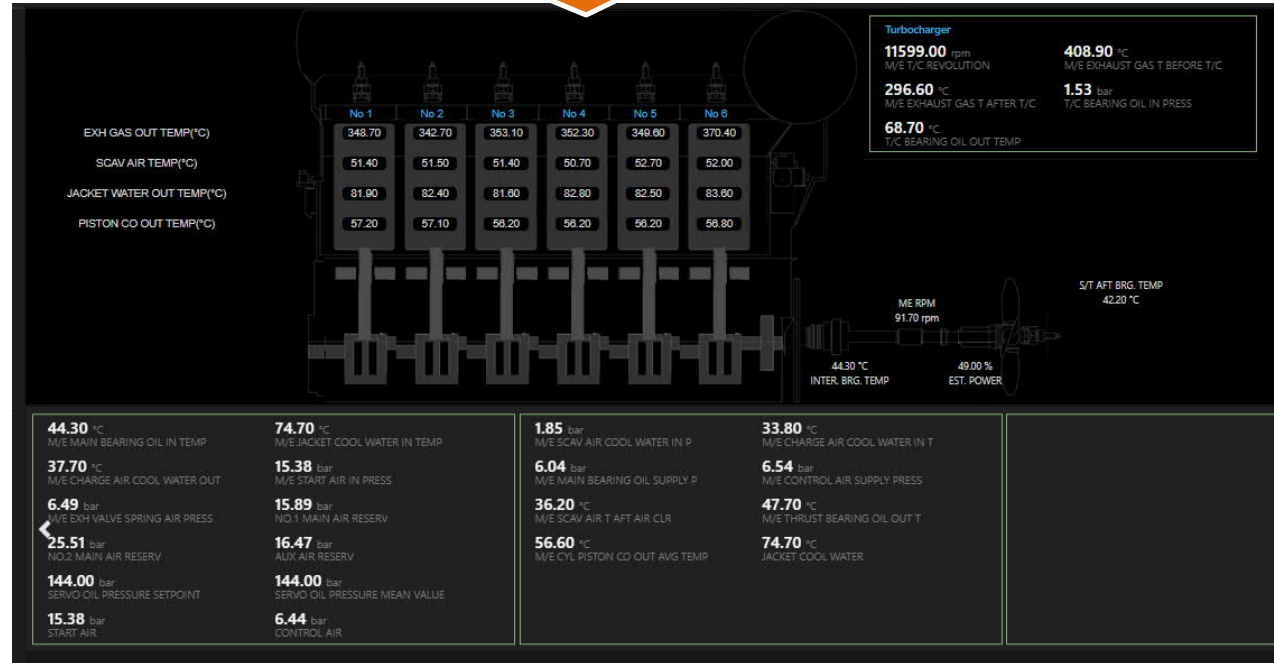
| | No 1 | No 2 | No 3 | No 4 | No 5 | No 6 |
|---|---|---|---|---|---|---|
| EXH GAS OUT TEMP(°C) | 348.70 | 342.70 | 353.10 | 352.30 | 349.60 | 370.40 |
| SCAV AIR TEMP(°C) | 51.40 | 51.50 | 51.40 | 50.70 | 52.70 | 52.00 |
| JACKET WATER OUT TEMP(°C) | 81.90 | 82.40 | 81.60 | 82.80 | 82.50 | 83.60 |
| PISTON CO OUT TEMP(°C) | 57.20 | 57.10 | 56.20 | 56.20 | 56.20 | 56.80 |

Turbocharger

11599.00 rpm
M/E T/C REVOLUTION

408.90 °C
M/E EXHAUST GAS T BEFORE T/C

296.60 °C
M/E EXHAUST GAS T AFTER T/C

1.53 bar
T/C BEARING OIL IN PRESS

68.70 °C
T/C BEARING OIL OUT TEMP

S/T AFT BRG. TEMP
42.20 °C

ME RPM
91.70 rpm

44.30 °C
INTER. BRG. TEMP

49.00 %
EST. POWER

44.30 °C
M/E MAIN BEARING OIL IN TEMP

74.70 °C
M/E JACKET COOL WATER IN TEMP

37.70 °C
M/E CHARGE AIR COOL WATER OUT

15.38 bar
M/E START AIR IN PRESS

6.49 bar
M/E EXH VALVE SPRING AIR PRESS

15.89 bar
NO.1 MAIN AIR RESERV

25.51 bar
NO.2 MAIN AIR RESERV

16.47 bar
AUX AIR RESERV

144.00 bar
SERVO OIL PRESSURE SETPOINT

144.00 bar
SERVO OIL PRESSURE MEAN VALUE

15.38 bar
START AIR

6.44 bar
CONTROL AIR

1.85 bar
M/E SCAV AIR COOL WATER IN P

33.80 °C
M/E CHARGE AIR COOL WATER IN T

6.04 bar
M/E MAIN BEARING OIL SUPPLY P

6.54 bar
M/E CONTROL AIR SUPPLY PRESS

36.20 °C
M/E SCAV AIR T AFT AIR CLR

47.70 °C
M/E THRUST BEARING OIL OUT T

56.60 °C
M/E CYL PISTON CO OUT AVG TEMP

74.70 °C
JACKET COOL WATER